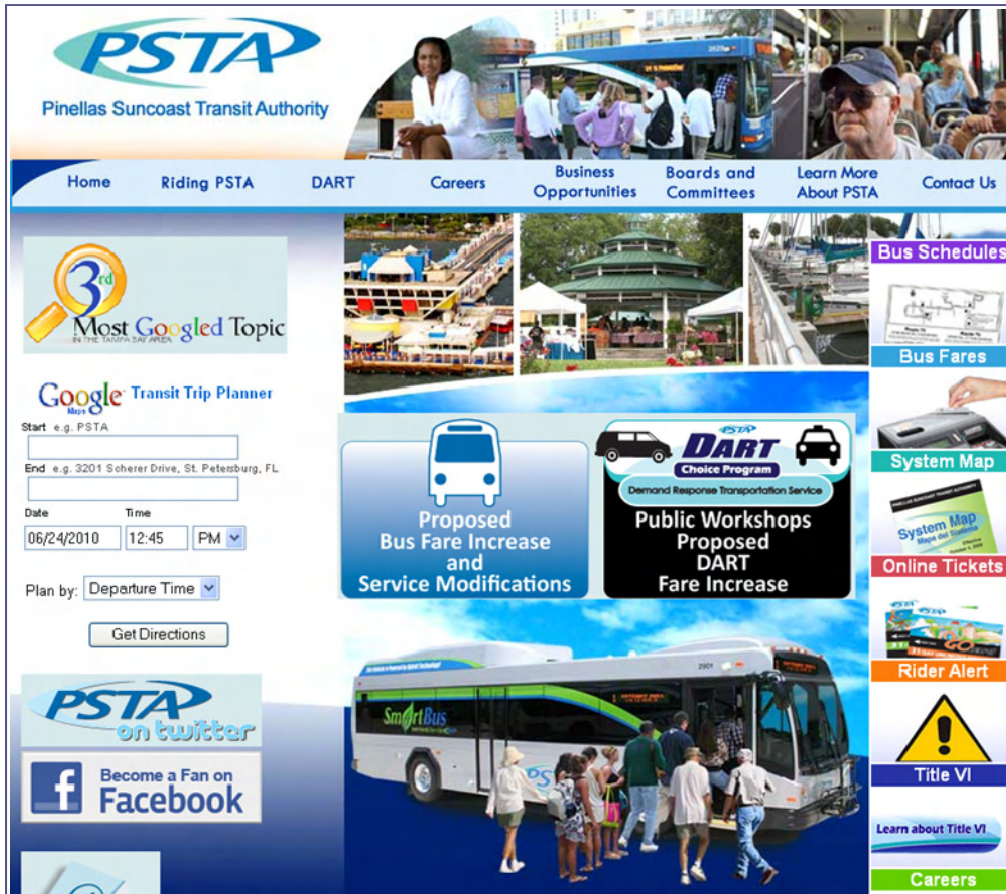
PSTA
Pinellas Suncoast Transit Authority

Home
Riding PSTA
DART
Careers
Business Opportunities
Boards and Committees
Learn More About PSTA
Contact Us

3rd Most Googled Topic
IN THE TAMPA BAY AREA

Google Maps Transit Trip Planner
Start e.g. PSTA
End e.g. 3201 Scherer Drive, St. Petersburg, FL
Date
06/24/2010
Time
12:45
PM
Plan by: Departure Time
Get Directions

PSTA on twitter
Become a Fan on Facebook

Proposed Bus Fare Increase and Service Modifications

PSTA DART Choice Program
Demand Response Transportation Service
Public Workshops Proposed DART Fare Increase

SmartBus

Bus Schedules
Bus Fares
System Map
System Map
Online Tickets
Rider Alert
Title VI
Learn about Title VI
Careers